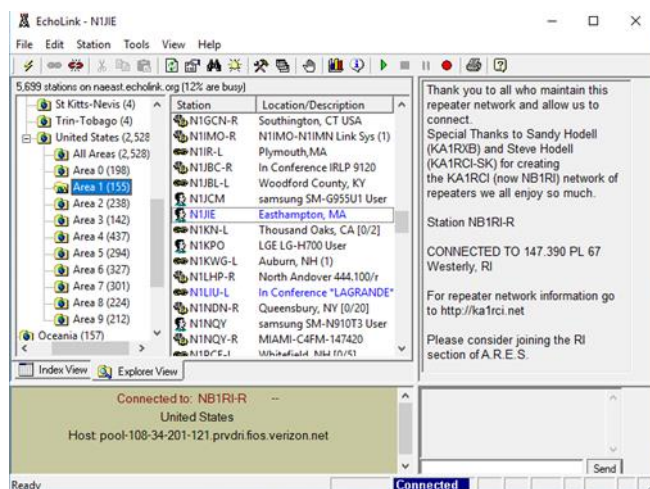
EchoLink - N1JIE

File Edit Station Tools View Help

5,699 stations on naeast.echolink.org (12% are busy)

St Kitts-Nevis (4)
Trin-Tobago (4)
United States (2,528
All Areas (2,528)
Area 0 (198)
Area 1 (155)
Area 2 (238)
Area 3 (142)
Area 4 (437)
Area 5 (294)
Area 6 (327)
Area 7 (301)
Area 8 (224)
Area 9 (212)
Oceania (157)

| Station | Location/Description |
|---|---|
| N1GCN-R | Southington, CT USA |
| N1IMO-R | N1IMO-N1IMN Link Sys (1) |
| N1IR-L | Plymouth,MA |
| N1JBC-R | In Conference IRLP 9120 |
| N1JBL-L | Woodford County, KY |
| N1JCM | samsung SM-G955U1 User |
| N1JIE | Easthampton, MA |
| N1KN-L | Thousand Oaks, CA [0/2] |
| N1KPO | LGE LG-H700 User |
| N1KWG-L | Auburn, NH (1) |
| N1LHP-R | North Andover 444.100/r |
| N1LIU-L | In Conference *LAGRANDE* |
| N1NDN-R | Queensbury, NY [0/20] |
| N1NQY | samsung SM-N910T3 User |
| N1NQY-R | MIAMI-C4FM-147420 |
| N1PCF-I | Whitefield NH [0/5] |

Index View | Explorer View

Thank you to all who maintain this repeater network and allow us to connect.
Special Thanks to Sandy Hodell (KA1RXB) and Steve Hodell (KA1RCI-SK) for creating the KA1RCI (now NB1RI) network of repeaters we all enjoy so much.

Station NB1RI-R

CONNECTED TO 147.390 PL 67 Westerly, RI

For repeater network information go to http://ka1rci.net

Please consider joining the RI section of A.R.E.S.

Connected to: NB1RI-R --
United States
Host: pool-108-34-201-121.prvdri.fios.verizon.net

Send

Ready

Connected